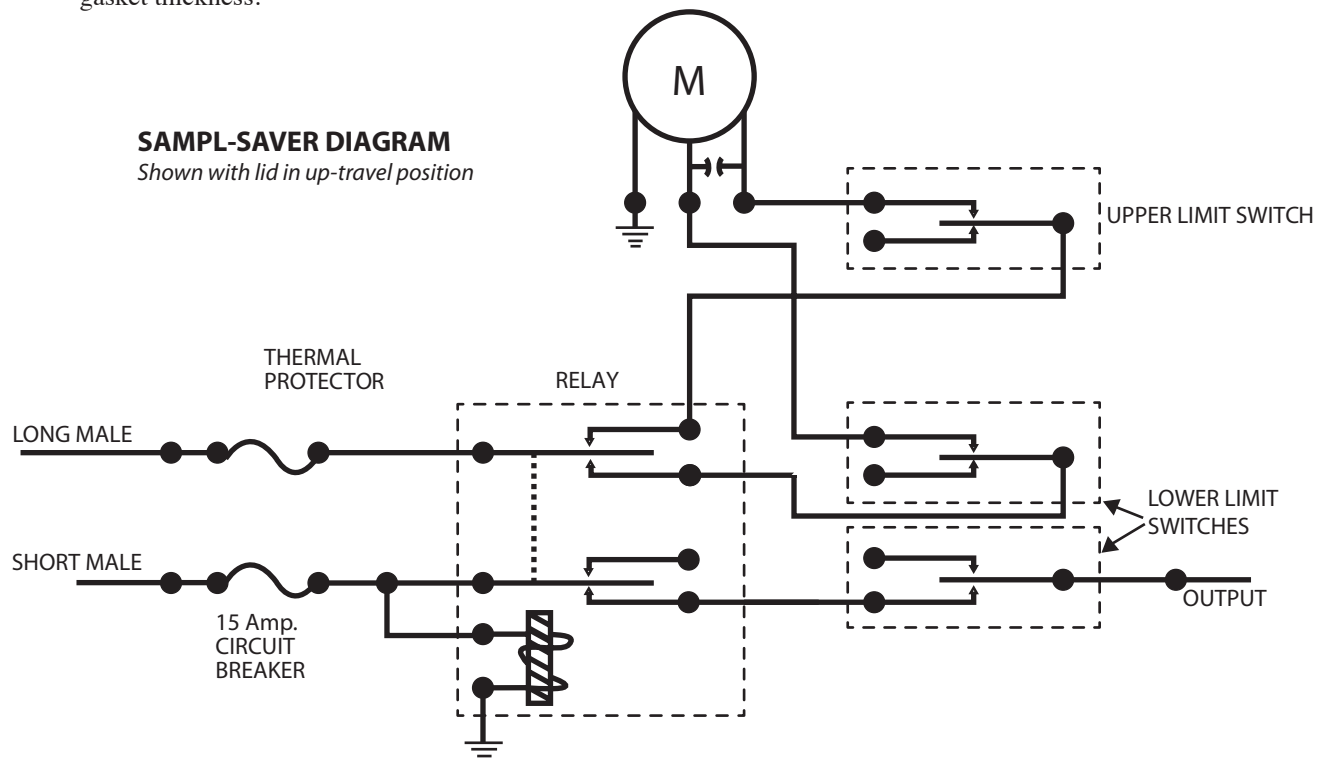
gasket thickness.

M

**SAMPL-SAVER DIAGRAM**
*Shown with lid in up-travel position*

UPPER LIMIT SWITCH

THERMAL PROTECTOR

RELAY

LONG MALE

LOWER LIMIT SWITCHES

SHORT MALE

OUTPUT

15 Amp. CIRCUIT BREAKER